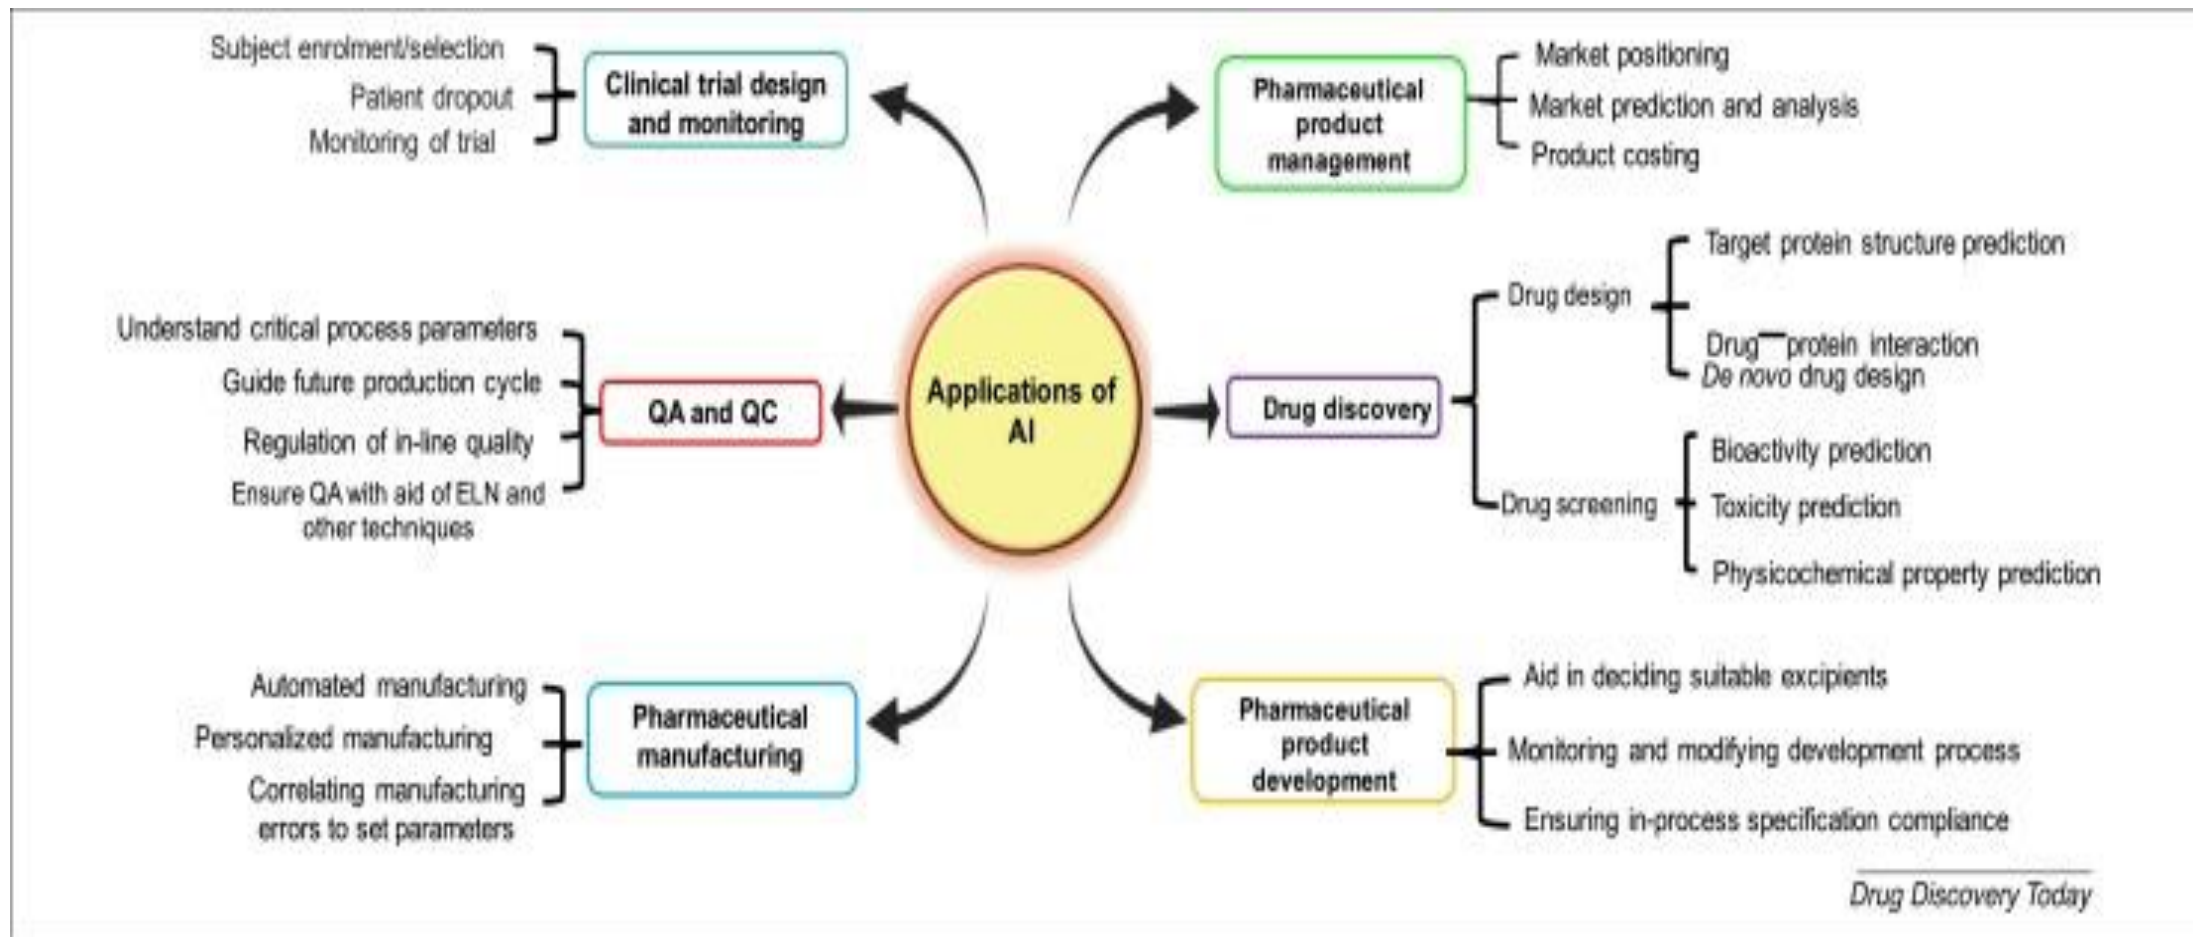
Applications of AI

Subject enrolment/selection
Patient dropout
Monitoring of trial

Clinical trial design and monitoring

Pharmaceutical product management

Market positioning
Market prediction and analysis
Product costing

Understand critical process parameters
Guide future production cycle
Regulation of in-line quality
Ensure QA with aid of ELN and other techniques

QA and QC

Drug discovery

Drug design
Target protein structure prediction
Drug—protein interaction
De novo drug design

Drug screening
Bioactivity prediction
Toxicity prediction
Physicochemical property prediction

Automated manufacturing
Personalized manufacturing
Correlating manufacturing errors to set parameters

Pharmaceutical manufacturing

Pharmaceutical product development

Aid in deciding suitable excipients
Monitoring and modifying development process
Ensuring in-process specification compliance

Drug Discovery Today